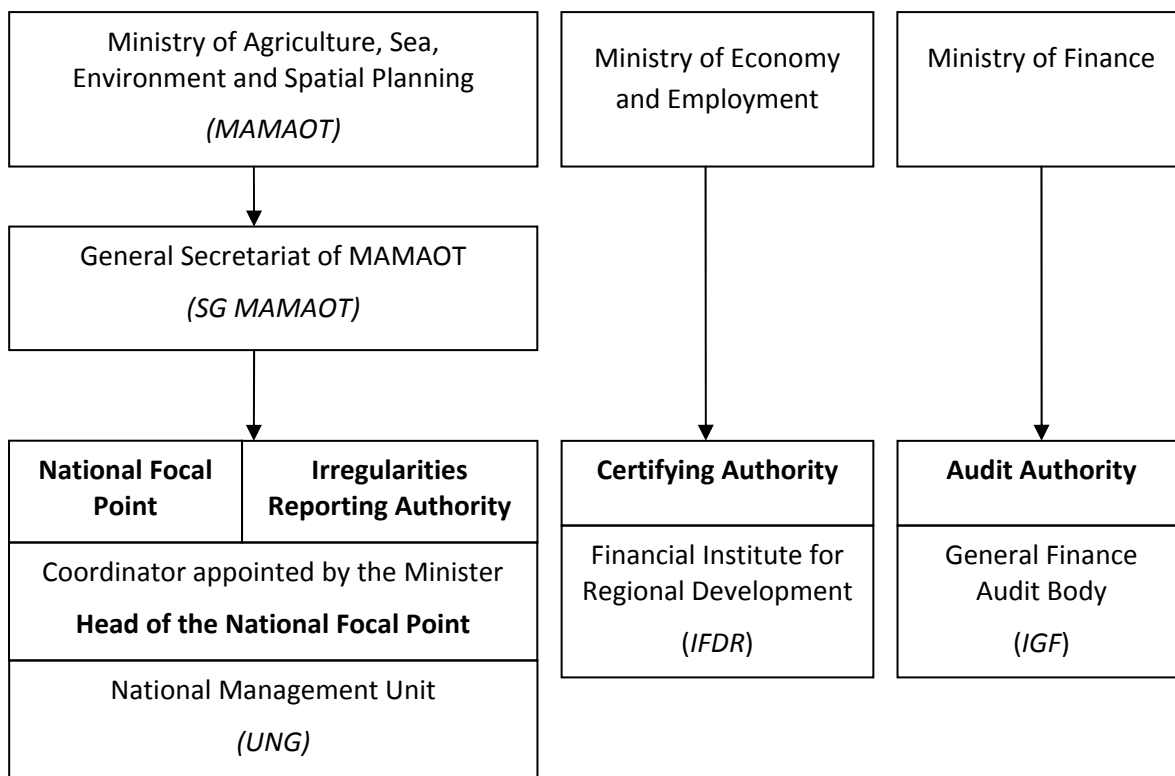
Ministry of Agriculture, Sea, Environment and Spatial Planning

(MAMAOT)

Ministry of Economy and Employment

Ministry of Finance

General Secretariat of MAMAOT

(SG MAMAOT)

National Focal Point

Irregularities Reporting Authority

Coordinator appointed by the Minister

Head of the National Focal Point

National Management Unit

(UNG)

Certifying Authority

Financial Institute for Regional Development

(IFDR)

Audit Authority

General Finance Audit Body

(IGF)